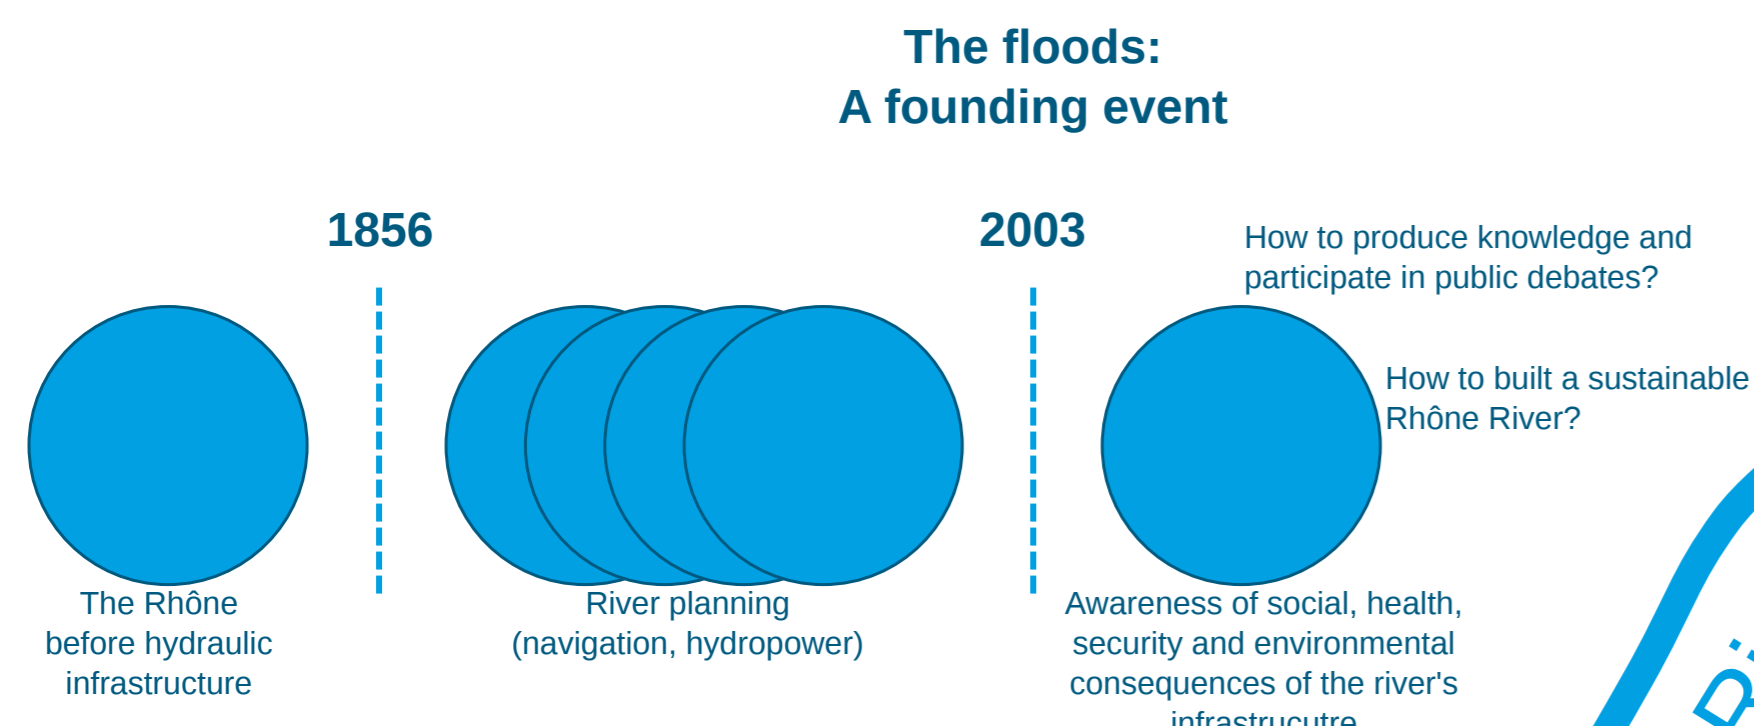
The floods:
A founding event

1856

2003

How to produce knowledge and participate in public debates?

How to built a sustainable Rhône River?

The Rhône before hydraulic infrastructure

River planning (navigation, hydropower)

Awareness of social, health, security and environmental consequences of the river's infrastrucutre